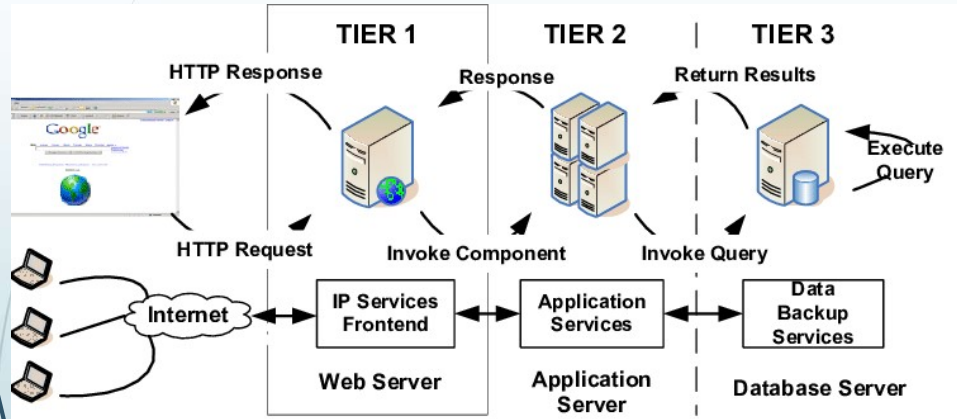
TIER 1

TIER 2

TIER 3

HTTP Response

Response

Return Results

Google

Execute Query

HTTP Request

Invoke Component

Invoke Query

Internet

IP Services Frontend

Application Services

Data Backup Services

Web Server

Application Server

Database Server